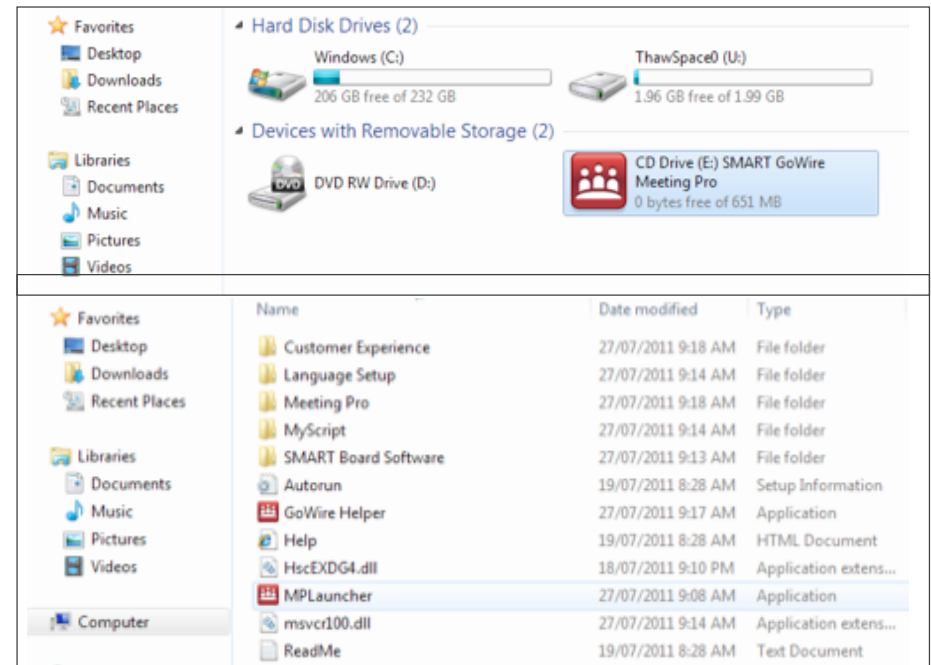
Favorites
Desktop
Downloads
Recent Places

Libraries
Documents
Music
Pictures
Videos

Hard Disk Drives (2)

Windows (C:)
206 GB free of 232 GB

ThawSpace0 (U:)
1.96 GB free of 1.99 GB

Devices with Removable Storage (2)

DVD RW Drive (D:)

CD Drive (E:) SMART GoWire Meeting Pro
0 bytes free of 651 MB

Favorites
Desktop
Downloads
Recent Places

Libraries
Documents
Music
Pictures
Videos

Computer

| Name | Date modified | Type |
|---|---|---|
| Customer Experience | 27/07/2011 9:18 AM | File folder |
| Language Setup | 27/07/2011 9:14 AM | File folder |
| Meeting Pro | 27/07/2011 9:18 AM | File folder |
| MyScript | 27/07/2011 9:14 AM | File folder |
| SMART Board Software | 27/07/2011 9:13 AM | File folder |
| Autorun | 19/07/2011 8:28 AM | Setup Information |
| GoWire Helper | 27/07/2011 9:17 AM | Application |
| Help | 19/07/2011 8:28 AM | HTML Document |
| HscEXDG4.dll | 18/07/2011 9:10 PM | Application extens... |
| MPLauncher | 27/07/2011 9:08 AM | Application |
| msvcr100.dll | 27/07/2011 9:14 AM | Application extens... |
| ReadMe | 19/07/2011 8:28 AM | Text Document |